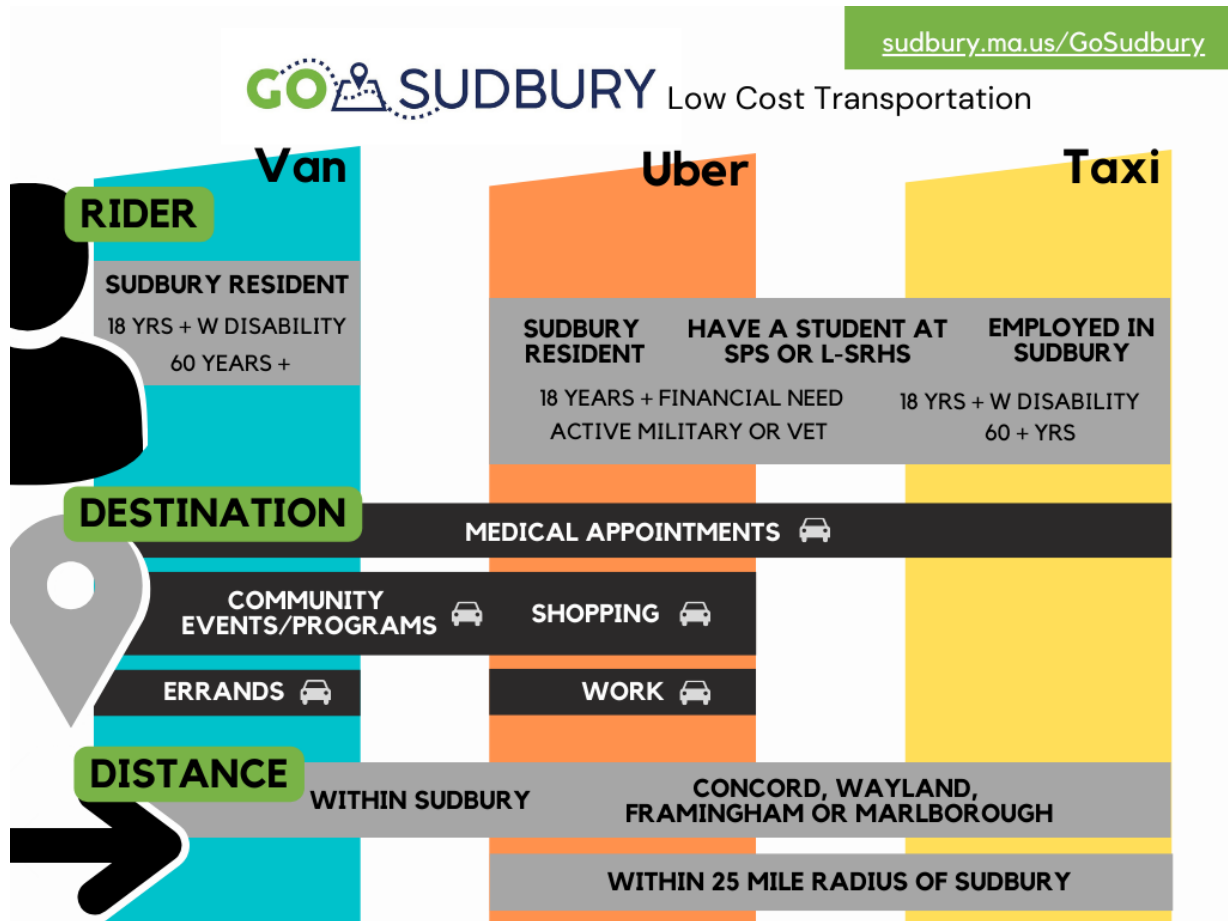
sudbury.ma.us/GoSudbury

GO SUDBURY Low Cost Transportation

Van

Uber

Taxi

RIDER

SUDBURY RESIDENT

18 YRS + W DISABILITY

60 YEARS +

SUDBURY RESIDENT

HAVE A STUDENT AT SPS OR L-SRHS

EMPLOYED IN SUDBURY

18 YEARS + FINANCIAL NEED

ACTIVE MILITARY OR VET

18 YRS + W DISABILITY

60 + YRS

DESTINATION

MEDICAL APPOINTMENTS

COMMUNITY EVENTS/PROGRAMS

SHOPPING

ERRANDS

WORK

DISTANCE

WITHIN SUDBURY

CONCORD, WAYLAND, FRAMINGHAM OR MARLBOROUGH

WITHIN 25 MILE RADIUS OF SUDBURY